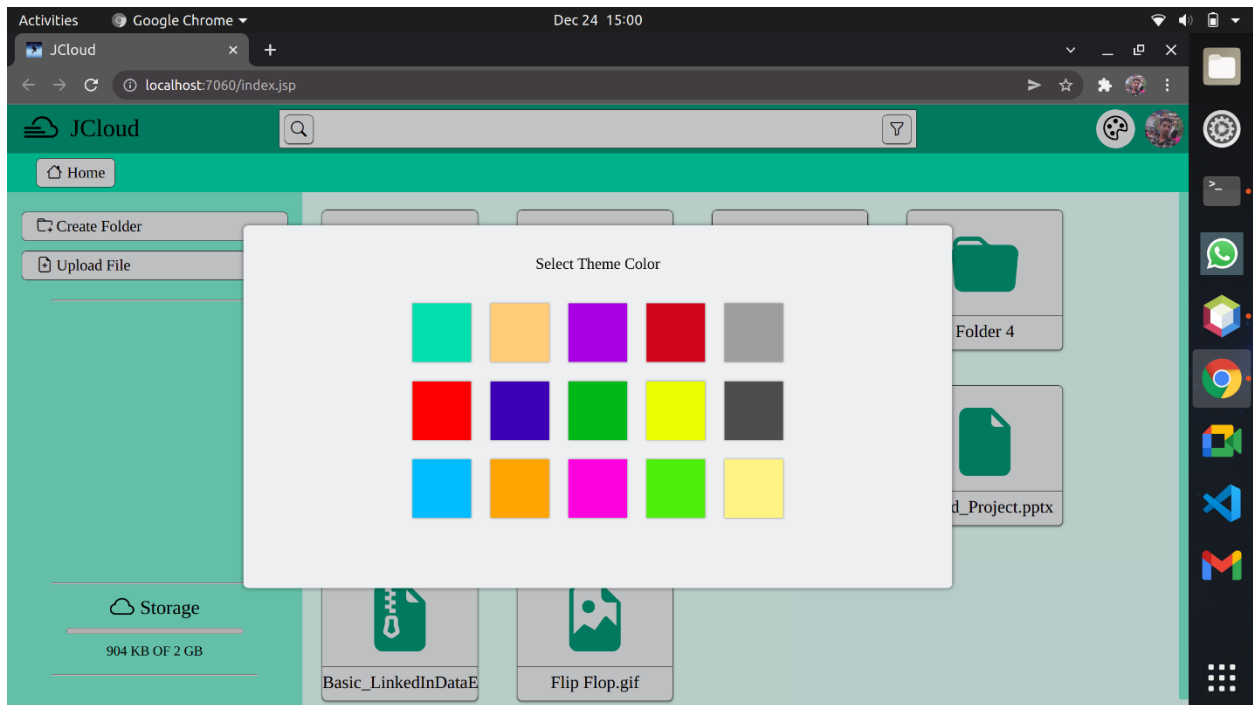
Activities Google Chrome
Dec 24 15:00
JCloud
localhost:7060/index.jsp
JCloud
Home
Create Folder
Upload File
Select Theme Color
Folder 4
d_Project.pptx
Storage
904 KB OF 2 GB
Basic_LinkedInDataE
Flip Flop.gif